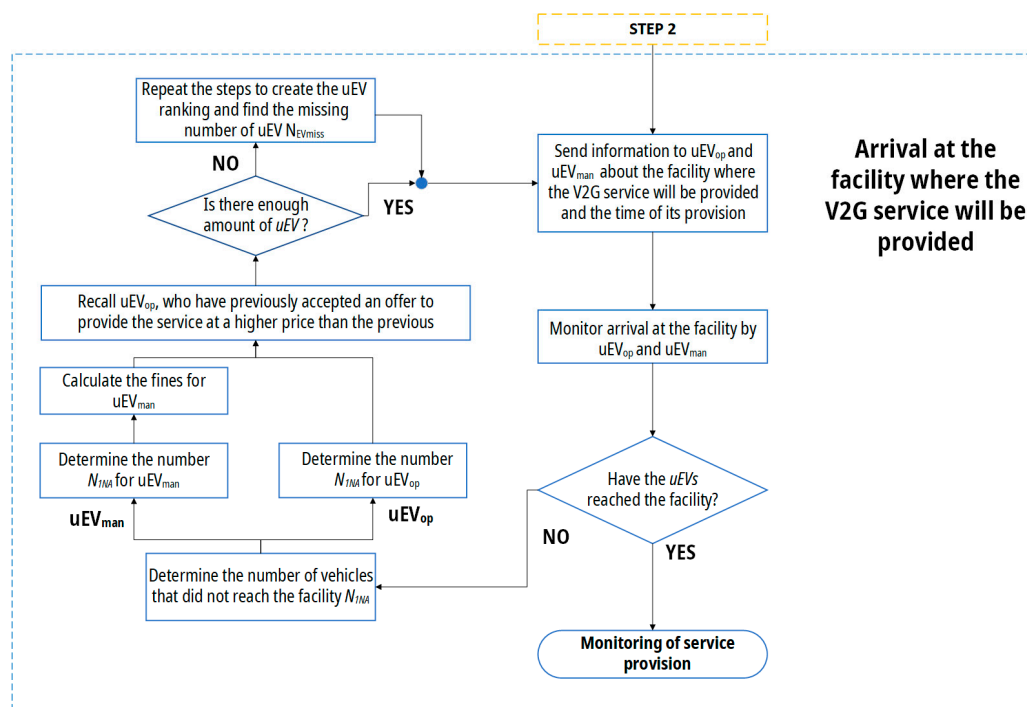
STEP 2

Arrival at the facility where the V2G service will be provided

Send information to uEV$_{op}$ and uEV$_{man}$ about the facility where the V2G service will be provided and the time of its provision

Monitor arrival at the facility by uEV$_{op}$ and uEV$_{man}$

Have the *uEVs* reached the facility?

NO

YES

Monitoring of service provision

Repeat the steps to create the uEV ranking and find the missing number of uEV N$_{EVmiss}$

NO

Is there enough amount of *uEV* ?

YES

Recall uEV$_{op}$, who have previously accepted an offer to provide the service at a higher price than the previous

Calculate the fines for uEV$_{man}$

Determine the number $N_{1NA}$ for uEV$_{man}$

Determine the number $N_{1NA}$ for uEV$_{op}$

uEV$_{man}$

uEV$_{op}$

Determine the number of vehicles that did not reach the facility $N_{1NA}$